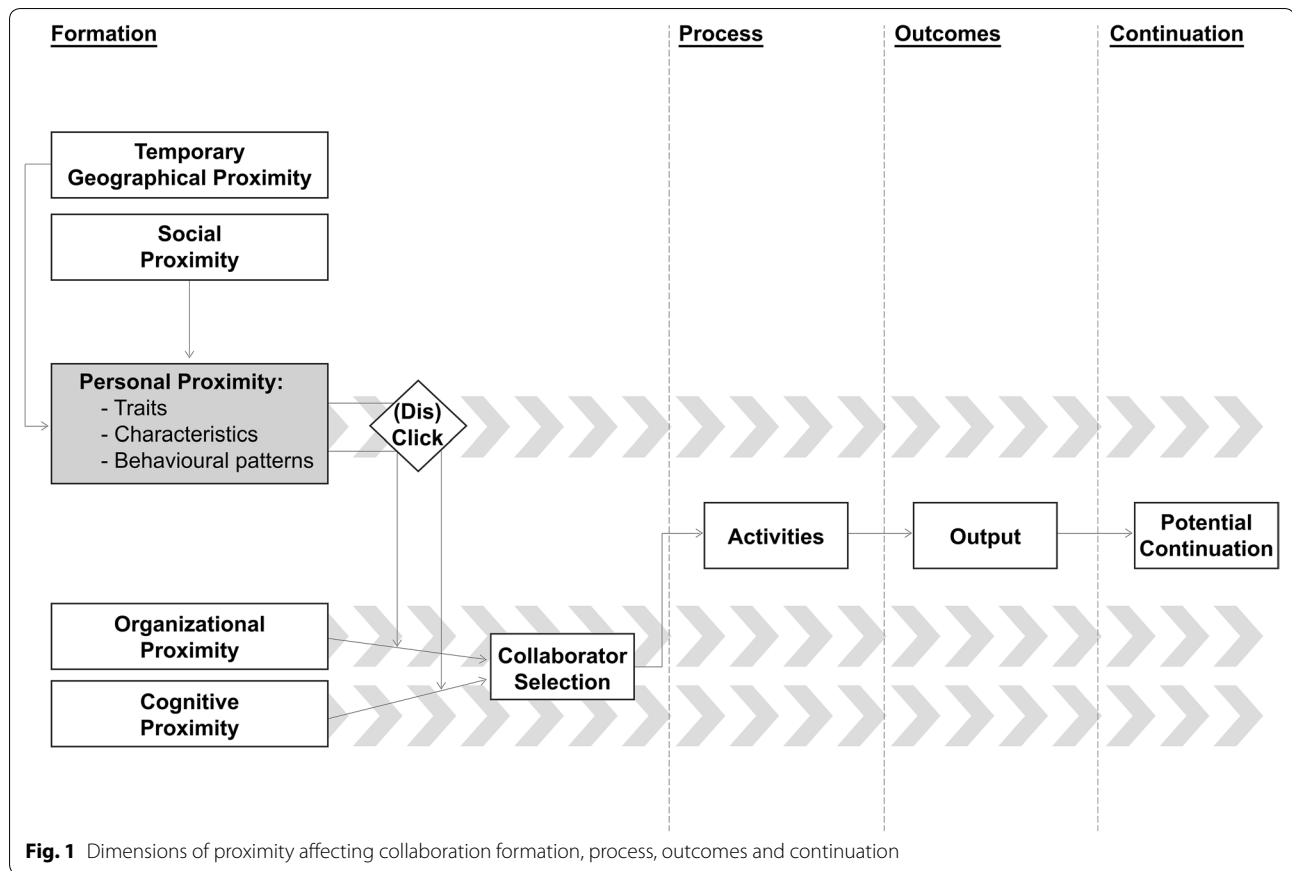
Formation

Process

Outcomes

Continuation

Temporary Geographical Proximity

Social Proximity

Personal Proximity:
- Traits
- Characteristics
- Behavioural patterns

(Dis) Click

Activities

Output

Potential Continuation

Organizational Proximity

Cognitive Proximity

Collaborator Selection

**Fig. 1** Dimensions of proximity affecting collaboration formation, process, outcomes and continuation